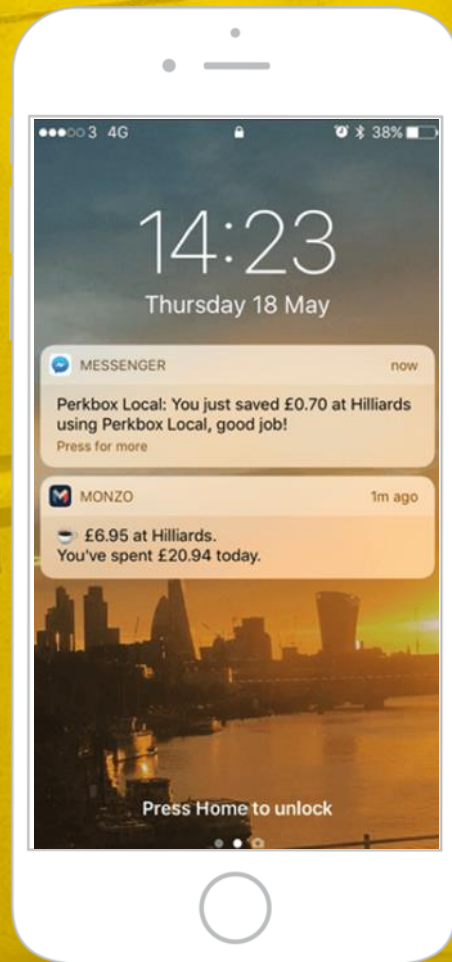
●●●○○ 3 4G 38%

14:23
Thursday 18 May

MESSENGER now
Perkbox Local: You just saved £0.70 at Hilliards using Perkbox Local, good job!
Press for more

MONZO 1m ago
☕ £6.95 at Hilliards.
You've spent £20.94 today.

Press Home to unlock